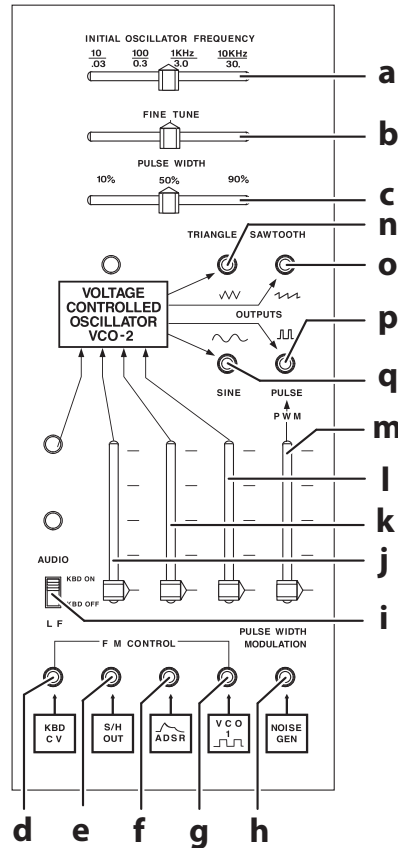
INITIAL OSCILLATOR FREQUENCY

| 10 | 100 | 1KHz | 10KHz |
|---|---|---|---|
| .03 | 0.3 | 3.0 | 30. |

a

FINE TUNE

b

PULSE WIDTH

10% 50% 90%

c

TRIANGLE SAWTOOTH

n

o

VOLTAGE CONTROLLED OSCILLATOR VCO-2

OUTPUTS

p

SINE PULSE

q

P W M

m

l

k

AUDIO

KBD ON

KBD OFF

j

L F

i

F M CONTROL

PULSE WIDTH MODULATION

KBD C V

S/H OUT

ADSR

V C O 1

NOISE GEN

d e f g h